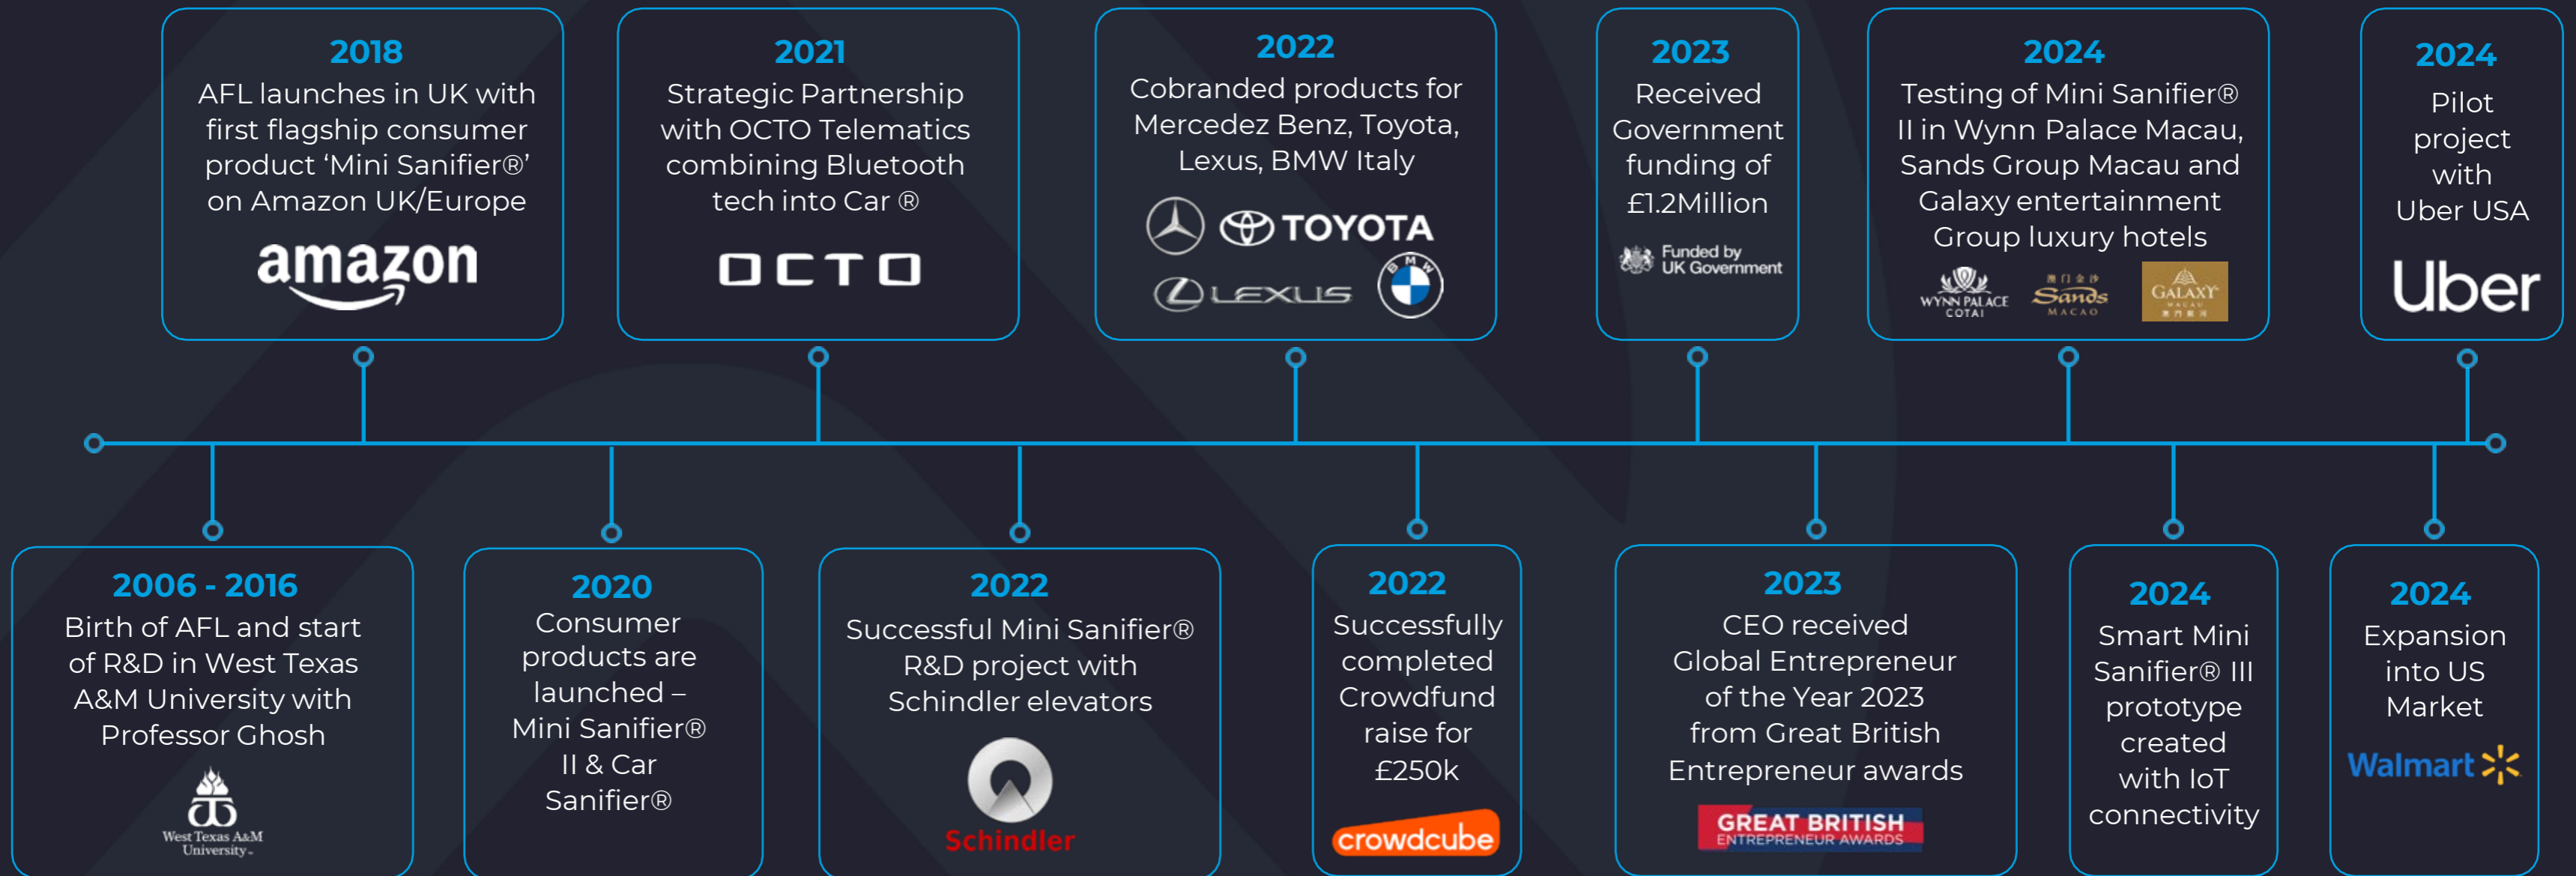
2018
AFL launches in UK with first flagship consumer product 'Mini Sanifier®' on Amazon UK/Europe
amazon

2021
Strategic Partnership with OCTO Telematics combining Bluetooth tech into Car ®
OCTO

2022
Cobranded products for Mercedez Benz, Toyota, Lexus, BMW Italy
TOYOTA
LEXUS
BMW

2023
Received Government funding of £1.2Million
Funded by UK Government

2024
Testing of Mini Sanifier® II in Wynn Palace Macau, Sands Group Macau and Galaxy entertainment Group luxury hotels
WYNN PALACE COTAI
Sands MACAO
GALAXY MACAU

2024
Pilot project with Uber USA
Uber

2006 - 2016
Birth of AFL and start of R&D in West Texas A&M University with Professor Ghosh
West Texas A&M University

2020
Consumer products are launched – Mini Sanifier® II & Car Sanifier®

2022
Successful Mini Sanifier® R&D project with Schindler elevators
Schindler

2022
Successfully completed Crowdfund raise for £250k
crowdcube

2023
CEO received Global Entrepreneur of the Year 2023 from Great British Entrepreneur awards
GREAT BRITISH ENTREPRENEUR AWARDS

2024
Smart Mini Sanifier® III prototype created with IoT connectivity

2024
Expansion into US Market
Walmart